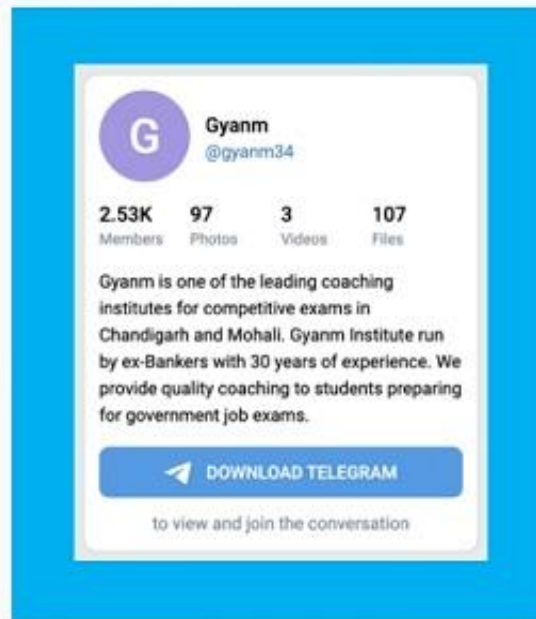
G

Gyanm
@gyanm34

| 2.53K | 97 | 3 | 107 |
|---|---|---|---|
| Members | Photos | Videos | Files |

Gyanm is one of the leading coaching institutes for competitive exams in Chandigarh and Mohali. Gyanm Institute run by ex-Bankers with 30 years of experience. We provide quality coaching to students preparing for government job exams.

DOWNLOAD TELEGRAM

to view and join the conversation